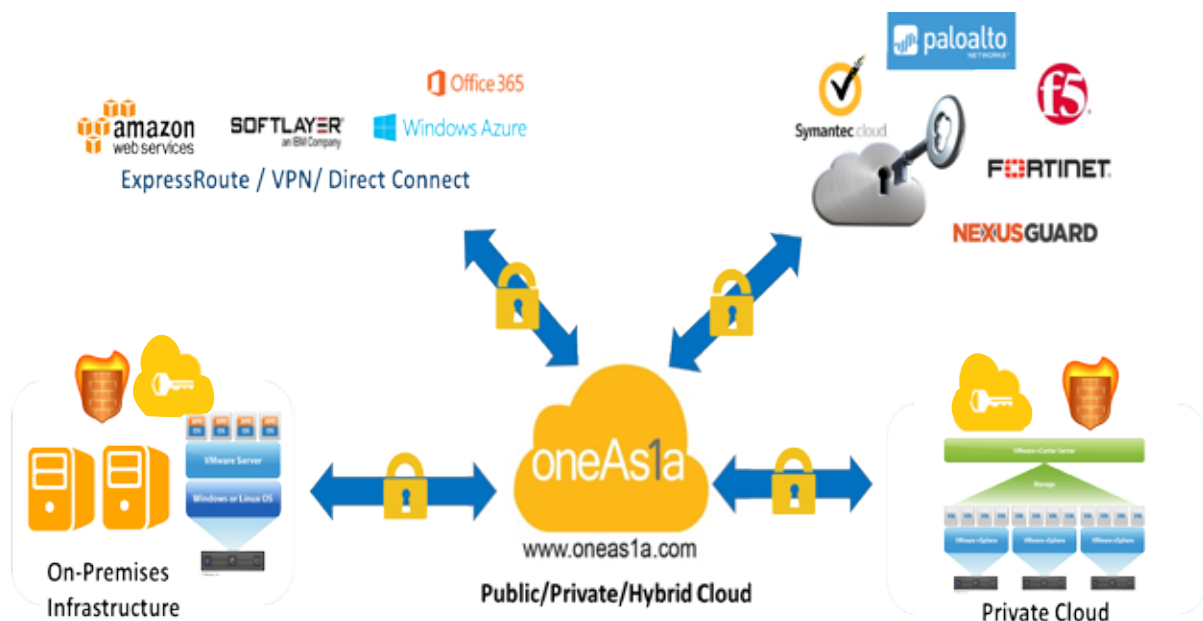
paloalto
NETWORKS

Office 365

amazon
web services

SOFTLAYER
an IBM Company

Windows Azure

ExpressRoute / VPN/ Direct Connect

Symantec.cloud

f5

FORTINET

NEXUSGUARD

VMware Server

Windows or Linux OS

On-Premises Infrastructure

oneAs1a

www.oneas1a.com

Public/Private/Hybrid Cloud

VMware vCenter Server

Manage

VMware vSphere

VMware vSphere

VMware vSphere

Private Cloud